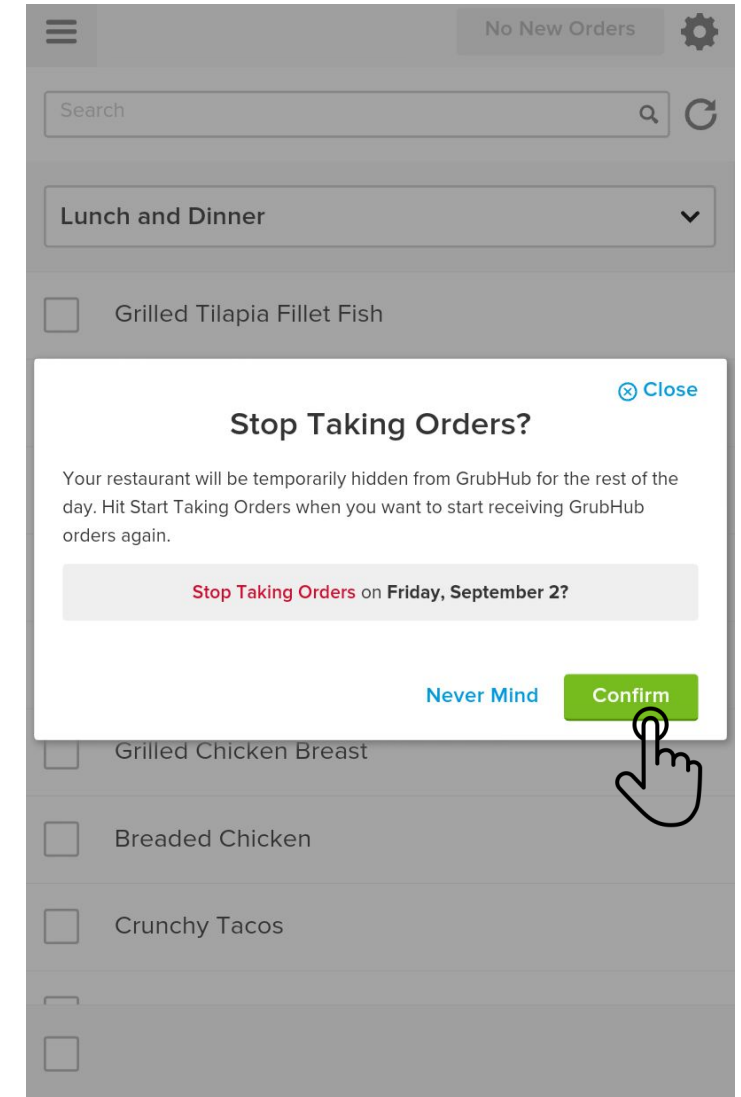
No New Orders

Search

Lunch and Dinner

Grilled Tilapia Fillet Fish

ⓧ Close

Stop Taking Orders?

Your restaurant will be temporarily hidden from GrubHub for the rest of the day. Hit Start Taking Orders when you want to start receiving GrubHub orders again.

Stop Taking Orders on Friday, September 2?

Never Mind

Confirm

Grilled Chicken Breast

Breaded Chicken

Crunchy Tacos